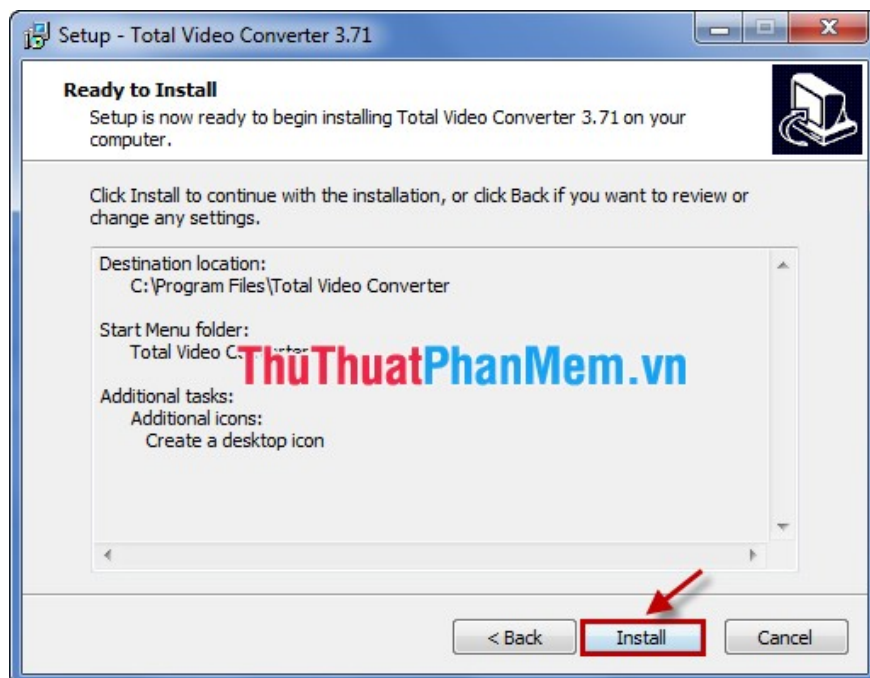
Setup - Total Video Converter 3.71

Ready to Install
Setup is now ready to begin installing Total Video Converter 3.71 on your computer.

Click Install to continue with the installation, or click Back if you want to review or change any settings.

Destination location:
C:\Program Files\Total Video Converter

Start Menu folder:
Total Video C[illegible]

ThuThuatPhanMem.vn

Additional tasks:
Additional icons:
Create a desktop icon

< Back
Install
Cancel